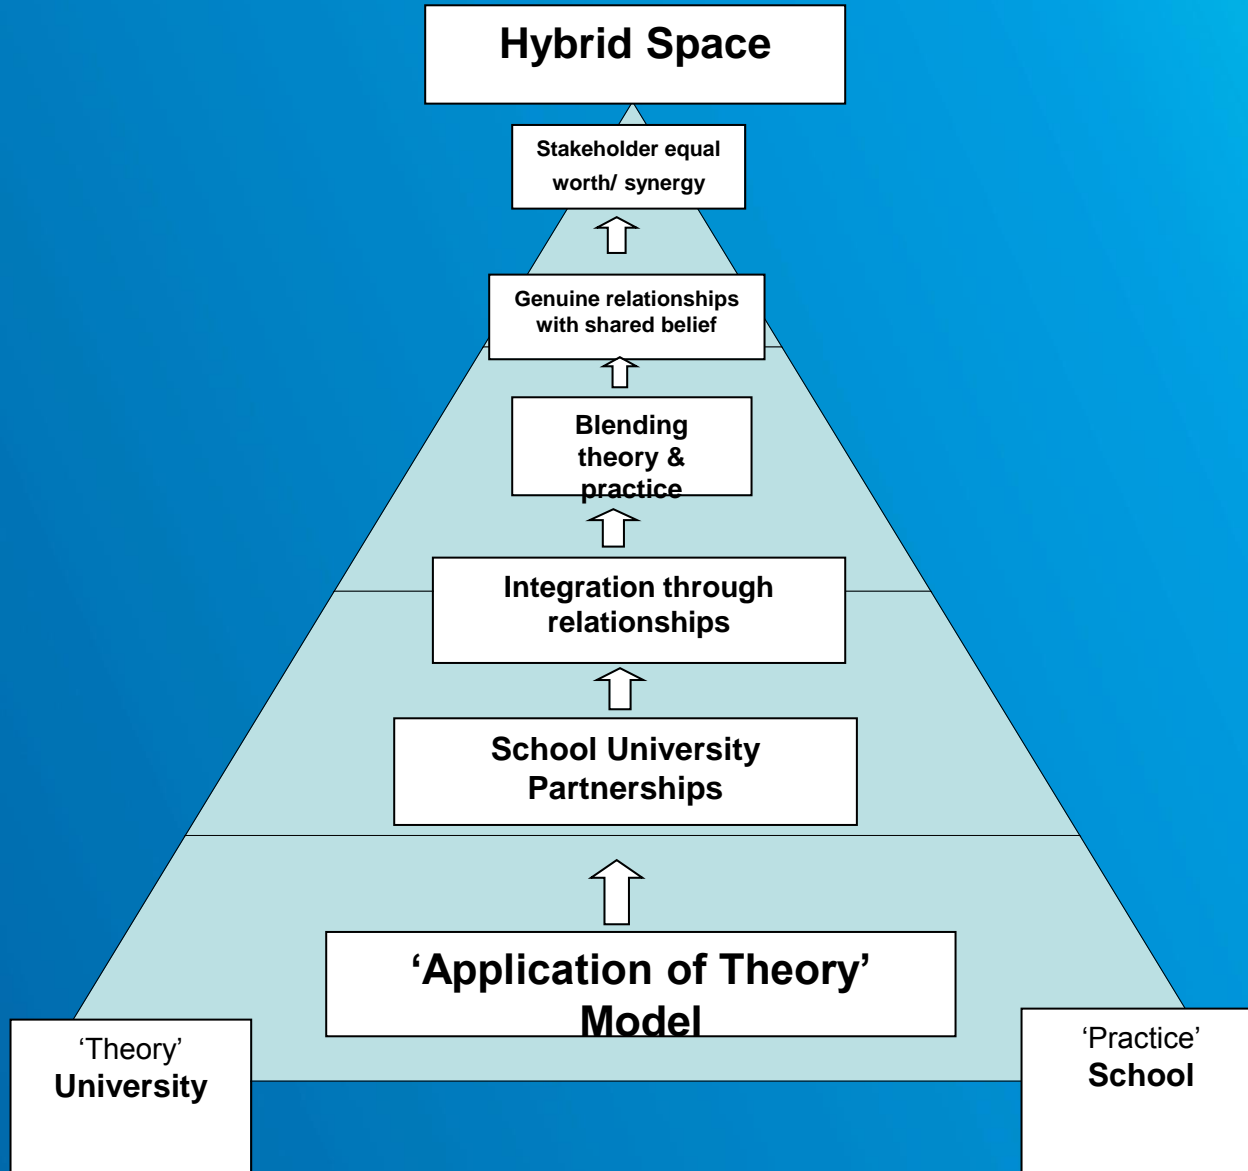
Hybrid Space

Stakeholder equal worth/ synergy

Genuine relationships with shared belief

Blending theory & practice

Integration through relationships

School University Partnerships

‘Application of Theory’ Model

‘Theory’
University

‘Practice’
School